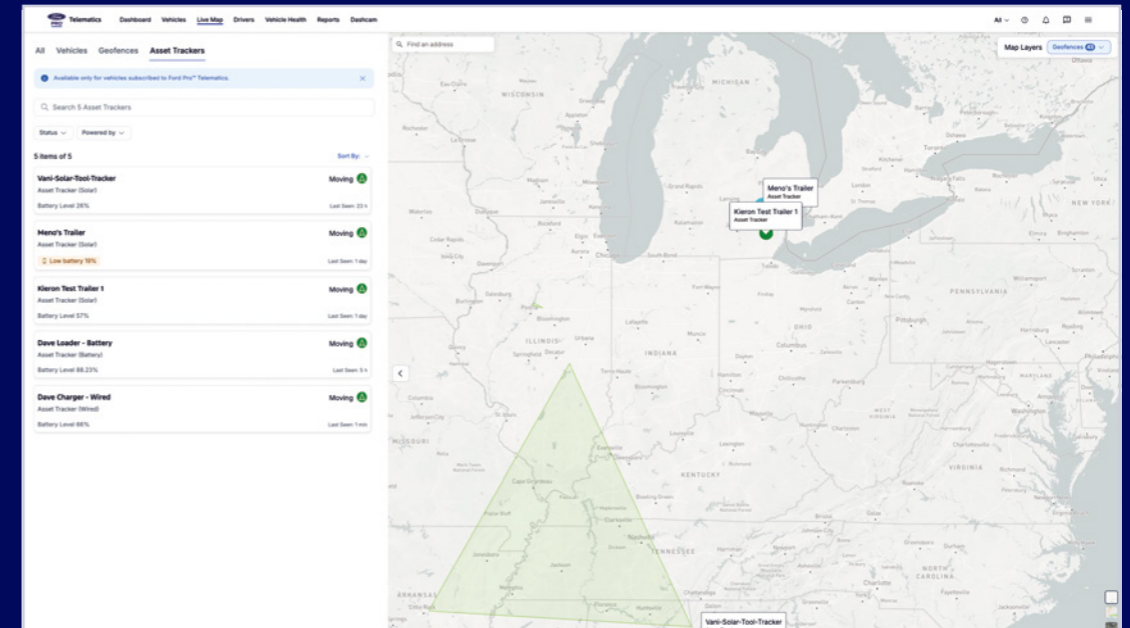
Telematics Dashboard Vehicles Live Map Drivers Vehicle Health Reports Dashcam

All

All Vehicles Geofences Asset Trackers

Available only for vehicles subscribed to Ford Pro™ Telematics.

Search 5 Asset Trackers

Status Powered by

5 items of 5

Sort By:

Vani-Solar-Tool-Tracker
Asset Tracker (Solar)
Moving
Battery Level 26%
Last Seen: 23 h

Meno's Trailer
Asset Tracker (Solar)
Moving
Low battery 16%
Last Seen: 1 day

Kieron Test Trailer 1
Asset Tracker (Solar)
Moving
Battery Level 57%
Last Seen: 1 day

Dave Loader - Battery
Asset Tracker (Battery)
Moving
Battery Level 88.23%
Last Seen: 5 h

Dave Charger - Wired
Asset Tracker (Wired)
Moving
Battery Level 66%
Last Seen: 1 min

Find an address

Map Layers Geofences

MICHIGAN
WISCONSIN
ILLINOIS
INDIANA
OHIO
PENNSYLVANIA
NEW YORK
KENTUCKY
VIRGINIA
WEST VIRGINIA
TENNESSEE
NORTH CAROLINA
MISSOURI
ARKANSAS

Meno's Trailer
Asset Tracker

Kieron Test Trailer 1
Asset Tracker

Vani-Solar-Tool-Tracker